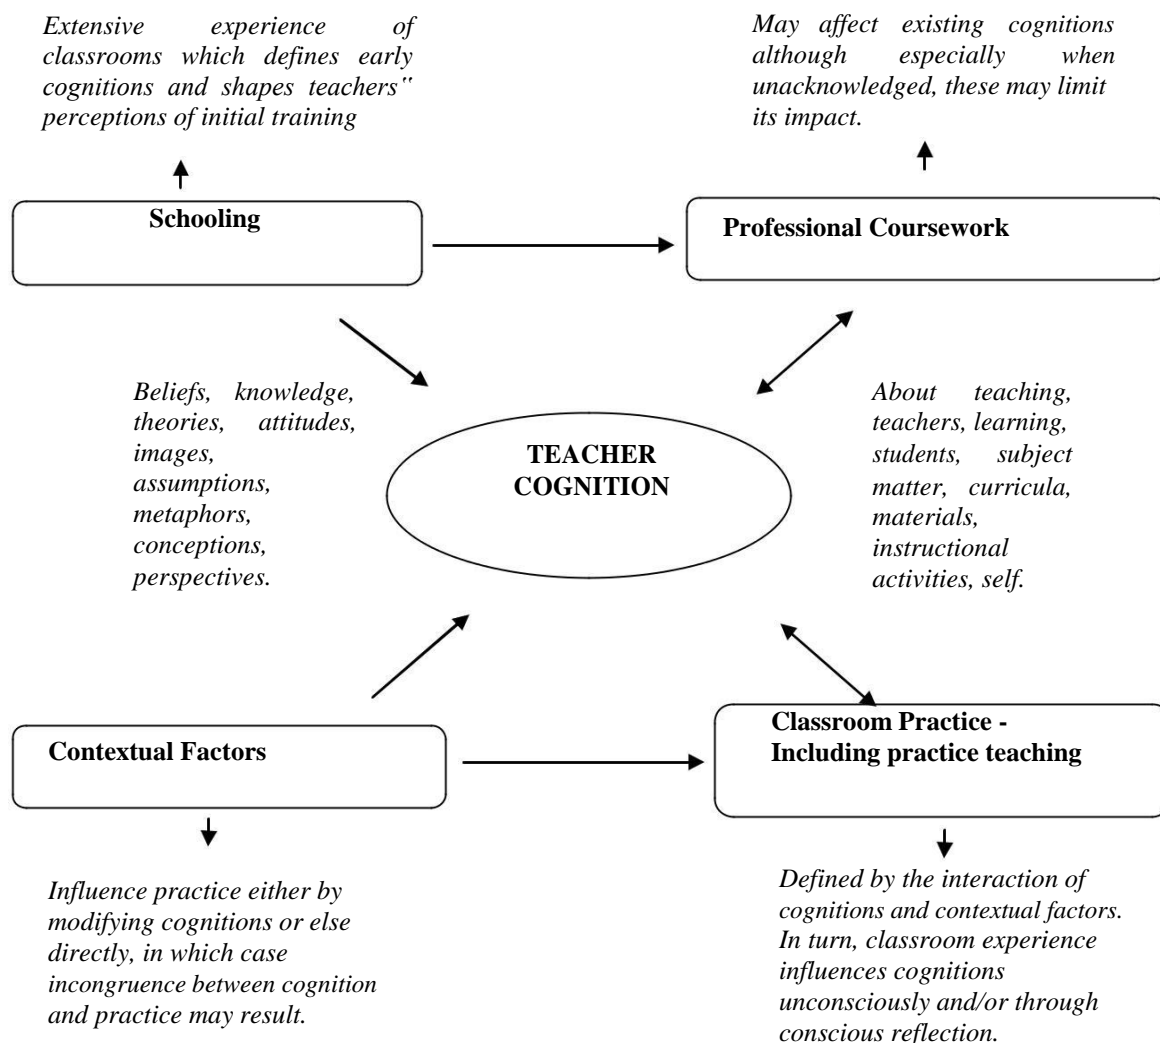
Extensive experience of classrooms which defines early cognitions and shapes teachers" perceptions of initial training

May affect existing cognitions although especially when unacknowledged, these may limit its impact.

Schooling

Professional Coursework

Beliefs, knowledge, theories, attitudes, images, assumptions, metaphors, conceptions, perspectives.

TEACHER COGNITION

About teaching, teachers, learning, students, subject matter, curricula, materials, instructional activities, self.

Contextual Factors

Classroom Practice - Including practice teaching

Influence practice either by modifying cognitions or else directly, in which case incongruence between cognition and practice may result.

Defined by the interaction of cognitions and contextual factors. In turn, classroom experience influences cognitions unconsciously and/or through conscious reflection.